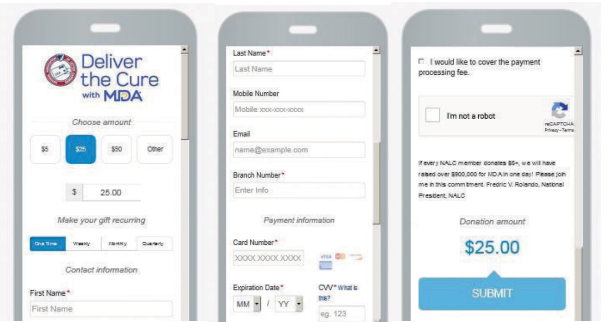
Deliver the Cure with MDA

Choose amount

$5
$25
$50
Other

$ 25.00

Make your gift recurring

One Time
Weekly
Monthly
Quarterly

Contact information

First Name*
First Name

Last Name*
Last Name

Mobile Number
Mobile xxx-xxx-xxxx

Email
name@example.com

Branch Number*
Enter Info

Payment information

Card Number*
XXXX XXXX XXXX

Expiration Date*
MM / YY

CVV* What is this?
eg. 123

I would like to cover the payment processing fee.

I'm not a robot
reCAPTCHA
Privacy - Terms

If every NALC member donates $8+, we will have raised over $900,000 for MDA in one day! Please join me in this commitment. Fredric V. Rolando, National President, NALC

Donation amount

$25.00

SUBMIT